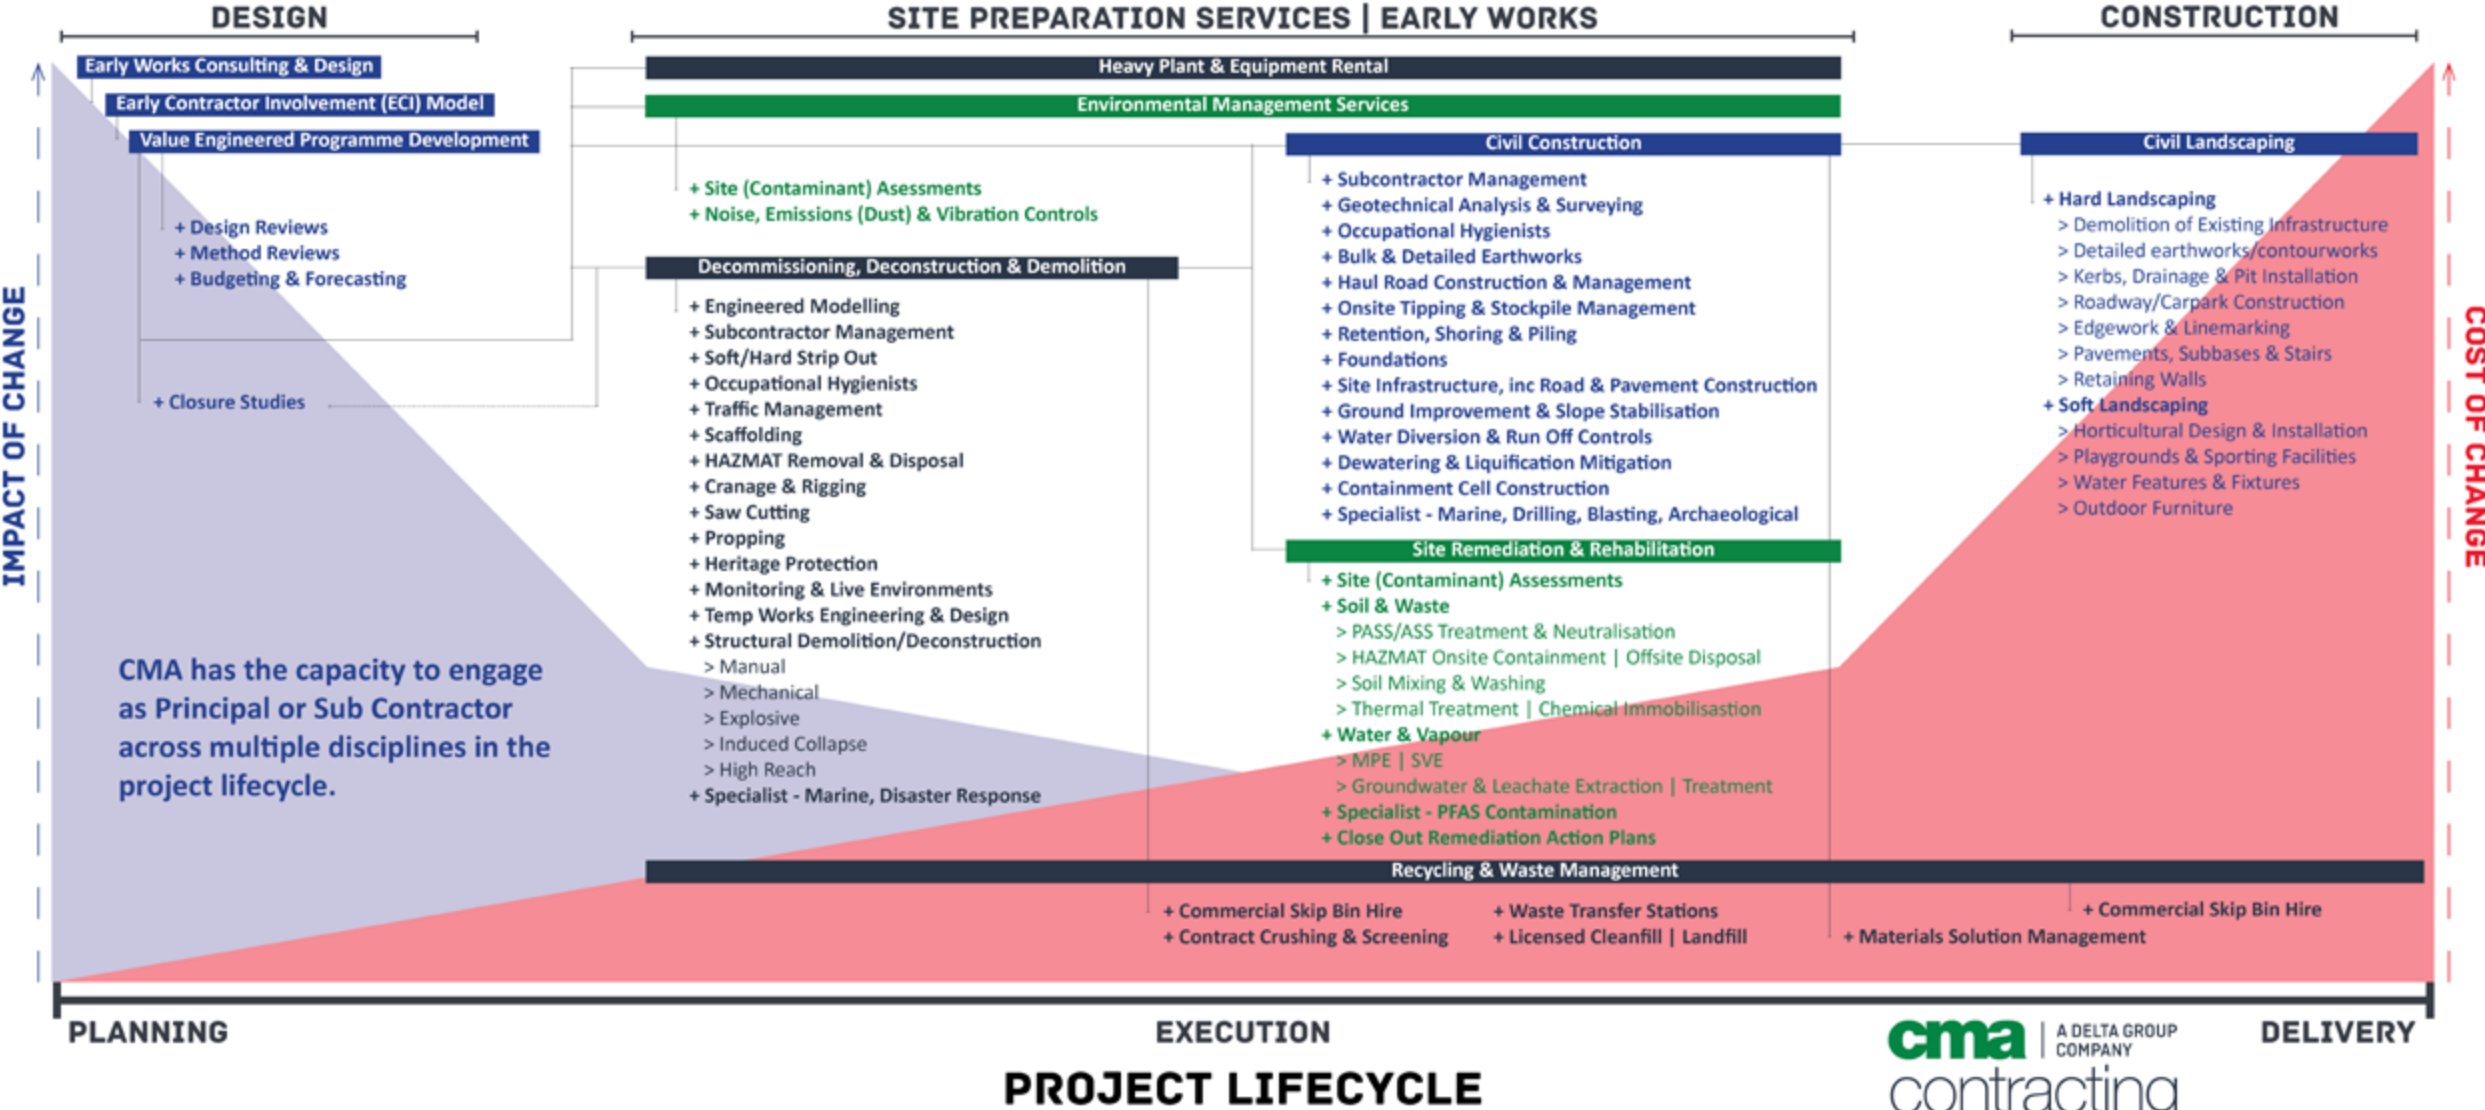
DESIGN

SITE PREPARATION SERVICES | EARLY WORKS

CONSTRUCTION

Early Works Consulting & Design

Early Contractor Involvement (ECI) Model

Value Engineered Programme Development

+ Design Reviews
+ Method Reviews
+ Budgeting & Forecasting

+ Closure Studies

Heavy Plant & Equipment Rental

Environmental Management Services

+ Site (Contaminant) Asessments
+ Noise, Emissions (Dust) & Vibration Controls

Decommissioning, Deconstruction & Demolition

+ Engineered Modelling
+ Subcontractor Management
+ Soft/Hard Strip Out
+ Occupational Hygienists
+ Traffic Management
+ Scaffolding
+ HAZMAT Removal & Disposal
+ Cranage & Rigging
+ Saw Cutting
+ Propping
+ Heritage Protection
+ Monitoring & Live Environments
+ Temp Works Engineering & Design
+ Structural Demolition/Deconstruction
> Manual
> Mechanical
> Explosive
> Induced Collapse
> High Reach
+ Specialist - Marine, Disaster Response

Civil Construction

+ Subcontractor Management
+ Geotechnical Analysis & Surveying
+ Occupational Hygienists
+ Bulk & Detailed Earthworks
+ Haul Road Construction & Management
+ Onsite Tipping & Stockpile Management
+ Retention, Shoring & Piling
+ Foundations
+ Site Infrastructure, inc Road & Pavement Construction
+ Ground Improvement & Slope Stabilisation
+ Water Diversion & Run Off Controls
+ Dewatering & Liquification Mitigation
+ Containment Cell Construction
+ Specialist - Marine, Drilling, Blasting, Archaeological

Site Remediation & Rehabilitation

+ Site (Contaminant) Assessments
+ Soil & Waste
> PASS/ASS Treatment & Neutralisation
> HAZMAT Onsite Containment | Offsite Disposal
> Soil Mixing & Washing
> Thermal Treatment | Chemical Immobilisastion
+ Water & Vapour
> MPE | SVE
> Groundwater & Leachate Extraction | Treatment
+ Specialist - PFAS Contamination
+ Close Out Remediation Action Plans

Civil Landscaping

+ Hard Landscaping
> Demolition of Existing Infrastructure
> Detailed earthworks/contourworks
> Kerbs, Drainage & Pit Installation
> Roadway/Carpark Construction
> Edgework & Linemarking
> Pavements, Subbases & Stairs
> Retaining Walls
+ Soft Landscaping
> Horticultural Design & Installation
> Playgrounds & Sporting Facilities
> Water Features & Fixtures
> Outdoor Furniture

IMPACT OF CHANGE

COST OF CHANGE

CMA has the capacity to engage as Principal or Sub Contractor across multiple disciplines in the project lifecycle.

Recycling & Waste Management

+ Commercial Skip Bin Hire
+ Contract Crushing & Screening
+ Waste Transfer Stations
+ Licensed Cleanfill | Landfill
+ Materials Solution Management
+ Commercial Skip Bin Hire

PLANNING

EXECUTION

DELIVERY

PROJECT LIFECYCLE

cma | A DELTA GROUP COMPANY
contracting